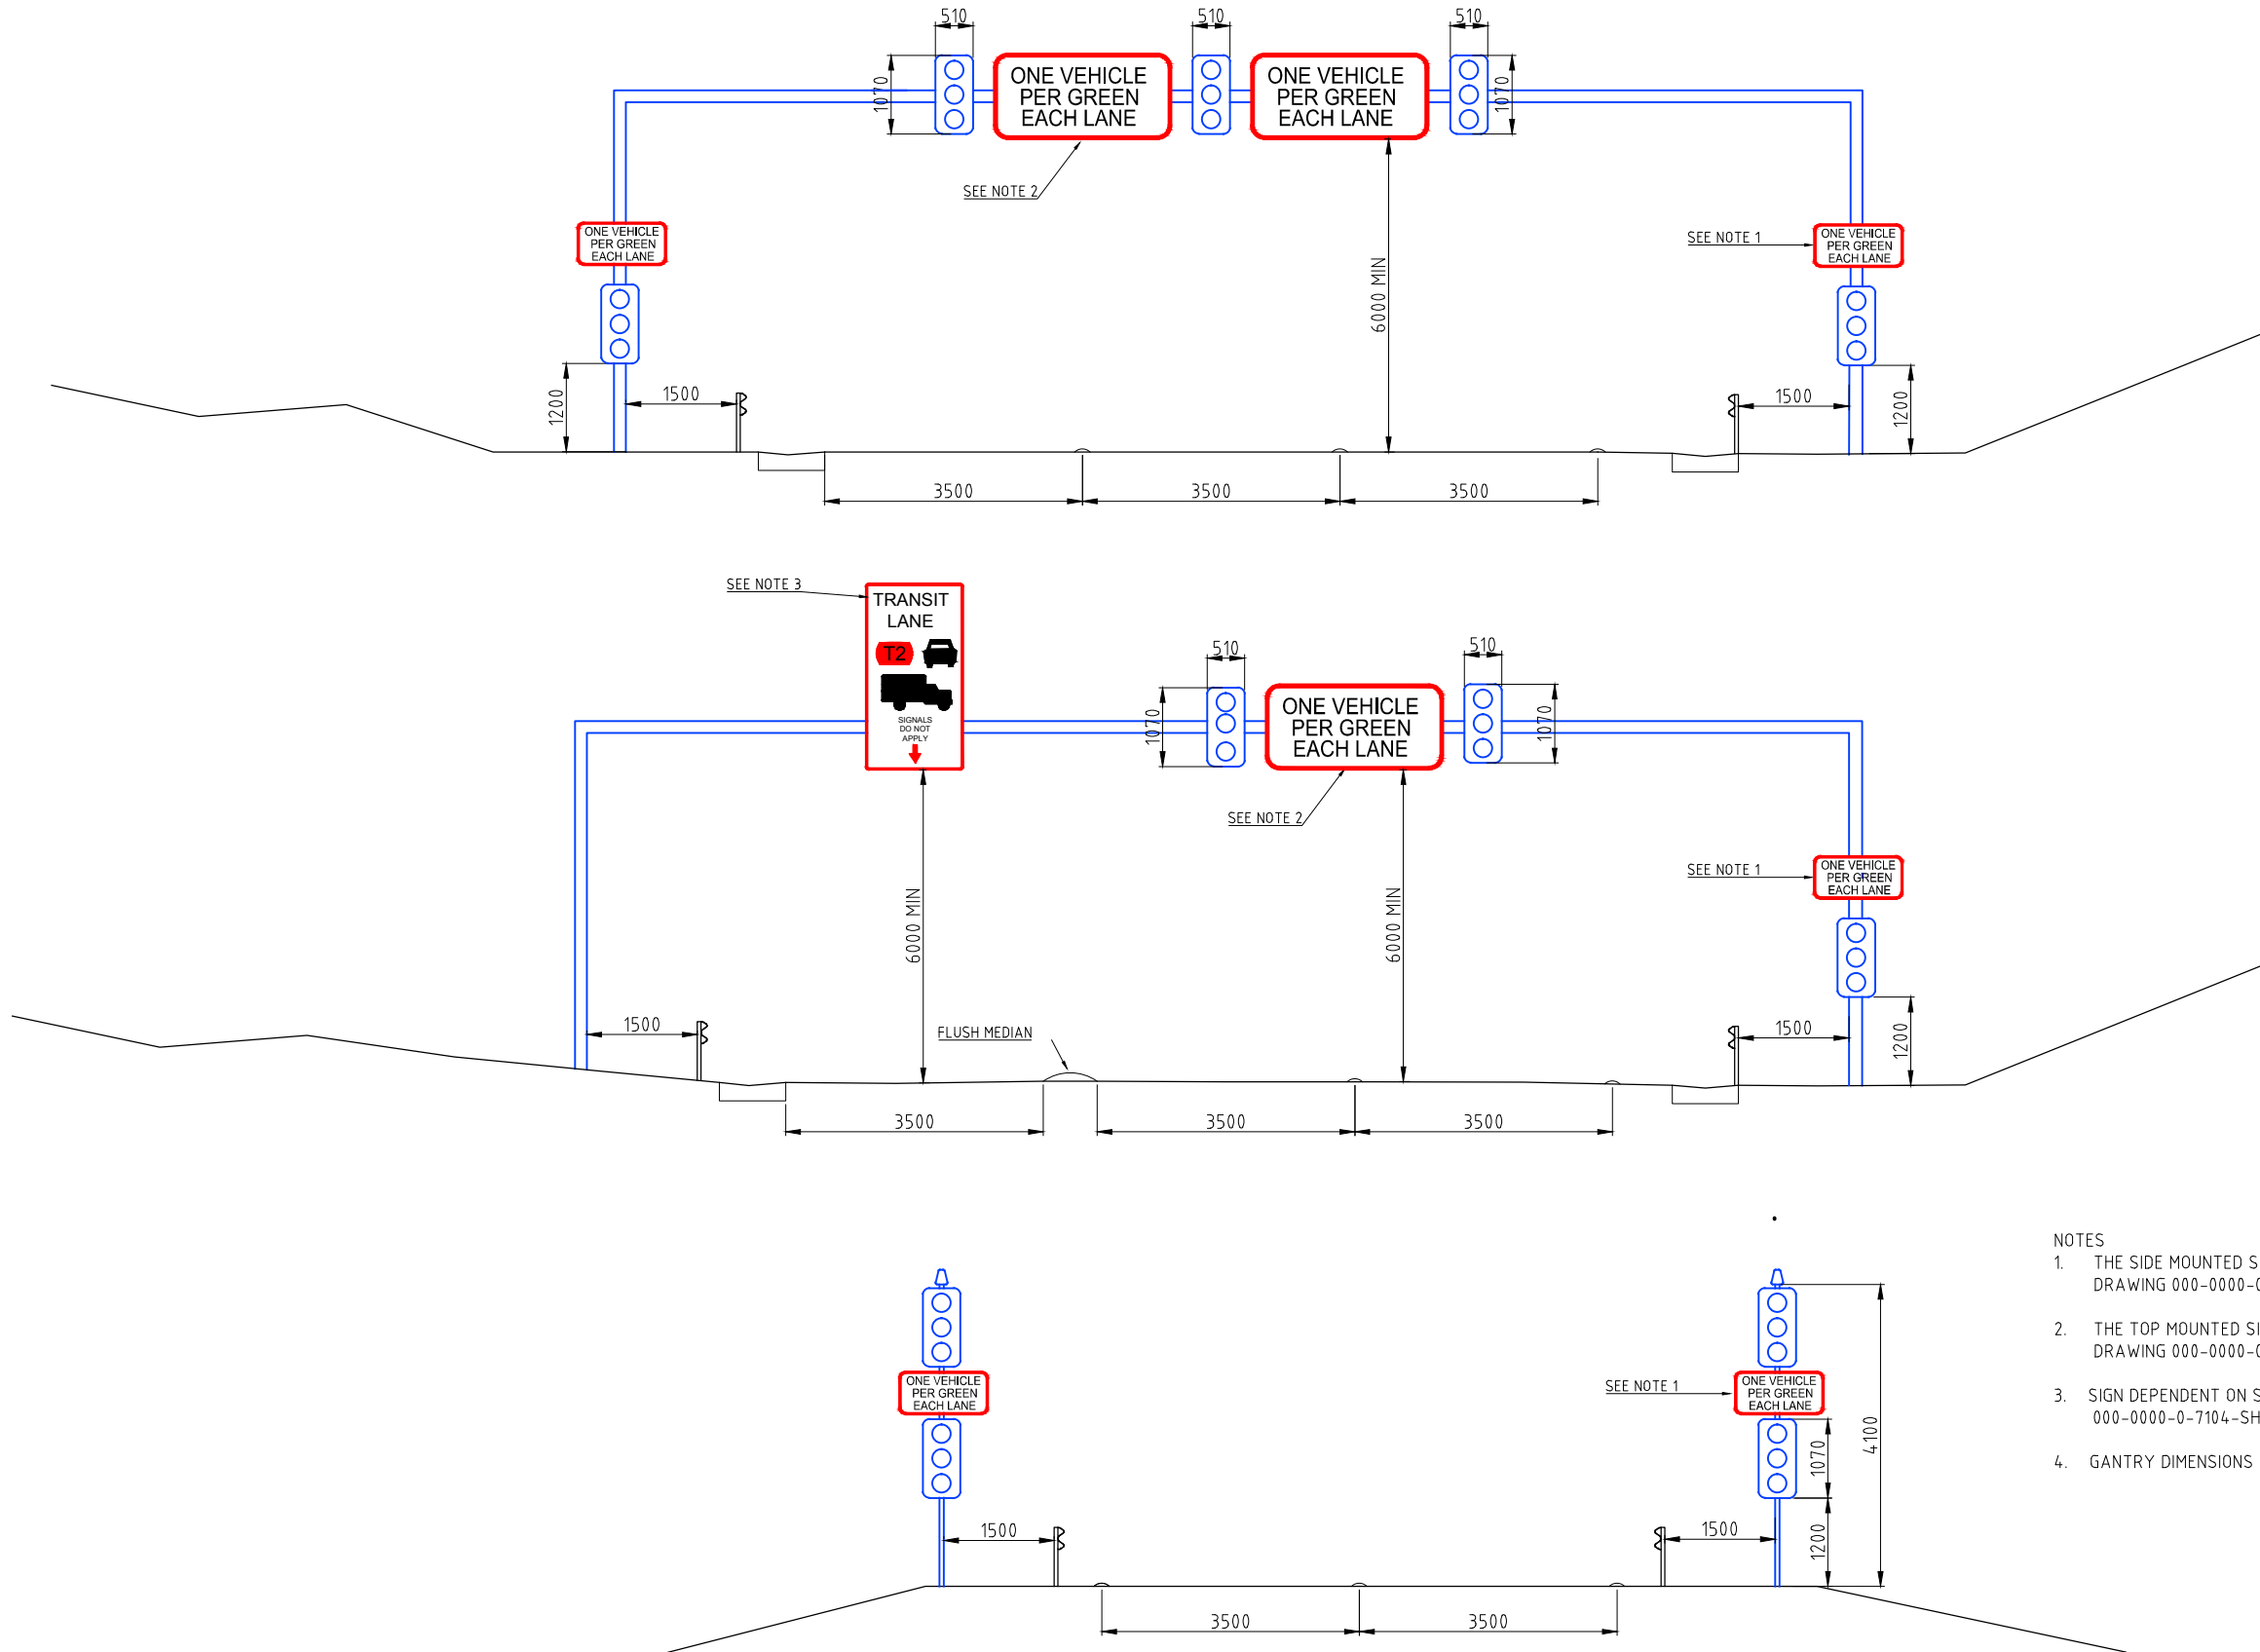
510
510
510
1070
ONE VEHICLE PER GREEN EACH LANE
ONE VEHICLE PER GREEN EACH LANE
1070
SEE NOTE 2
ONE VEHICLE PER GREEN EACH LANE
SEE NOTE 1
ONE VEHICLE PER GREEN EACH LANE
6000 MIN
1200
1500
1500
1200
3500
3500
3500

SEE NOTE 3
TRANSIT LANE
T2
SIGNALS DO NOT APPLY
510
510
1070
ONE VEHICLE PER GREEN EACH LANE
1070
SEE NOTE 2
SEE NOTE 1
ONE VEHICLE PER GREEN EACH LANE
6000 MIN
6000 MIN
1500
FLUSH MEDIAN
1500
1200
3500
3500
3500

NOTES
1. THE SIDE MOUNTED S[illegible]
DRAWING 000-0000-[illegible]
2. THE TOP MOUNTED SI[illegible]
DRAWING 000-0000-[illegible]
3. SIGN DEPENDENT ON S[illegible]
000-0000-0-7104-SH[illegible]
4. GANTRY DIMENSIONS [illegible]

ONE VEHICLE PER GREEN EACH LANE
SEE NOTE 1
ONE VEHICLE PER GREEN EACH LANE
4100
1070
1500
1500
1200
3500
3500